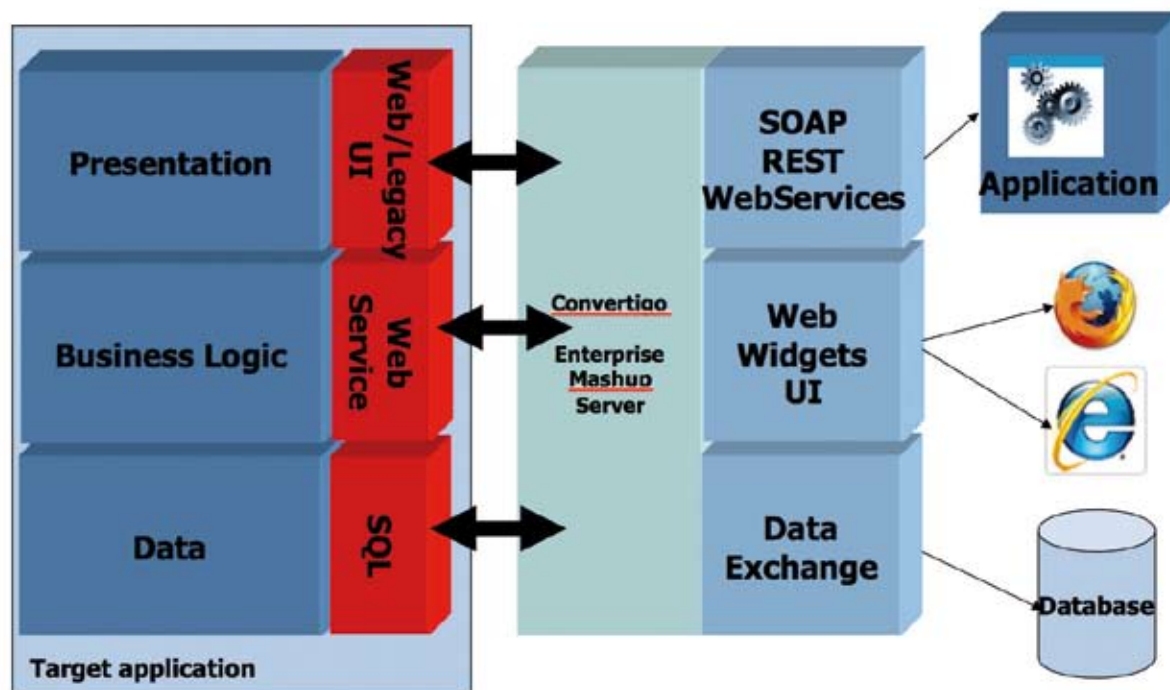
Presentation

Web/Legacy UI

Business Logic

Web Service

Data

SQL

Target application

Convertigo

Enterprise Mashup Server

SOAP REST WebServices

Web Widgets UI

Data Exchange

Application

Database